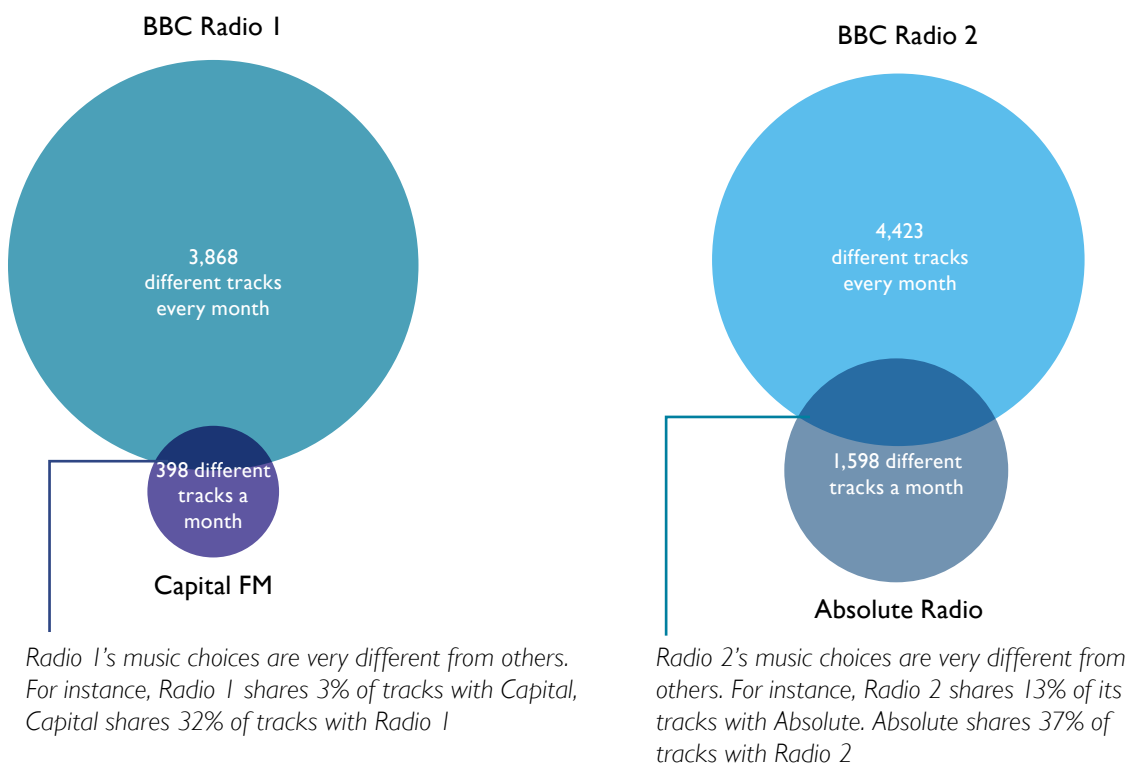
BBC Radio 1

3,868 different tracks every month

398 different tracks a month

Capital FM

Radio 1's music choices are very different from others. For instance, Radio 1 shares 3% of tracks with Capital, Capital shares 32% of tracks with Radio 1

BBC Radio 2

4,423 different tracks every month

1,598 different tracks a month

Absolute Radio

Radio 2's music choices are very different from others. For instance, Radio 2 shares 13% of its tracks with Absolute. Absolute shares 37% of tracks with Radio 2